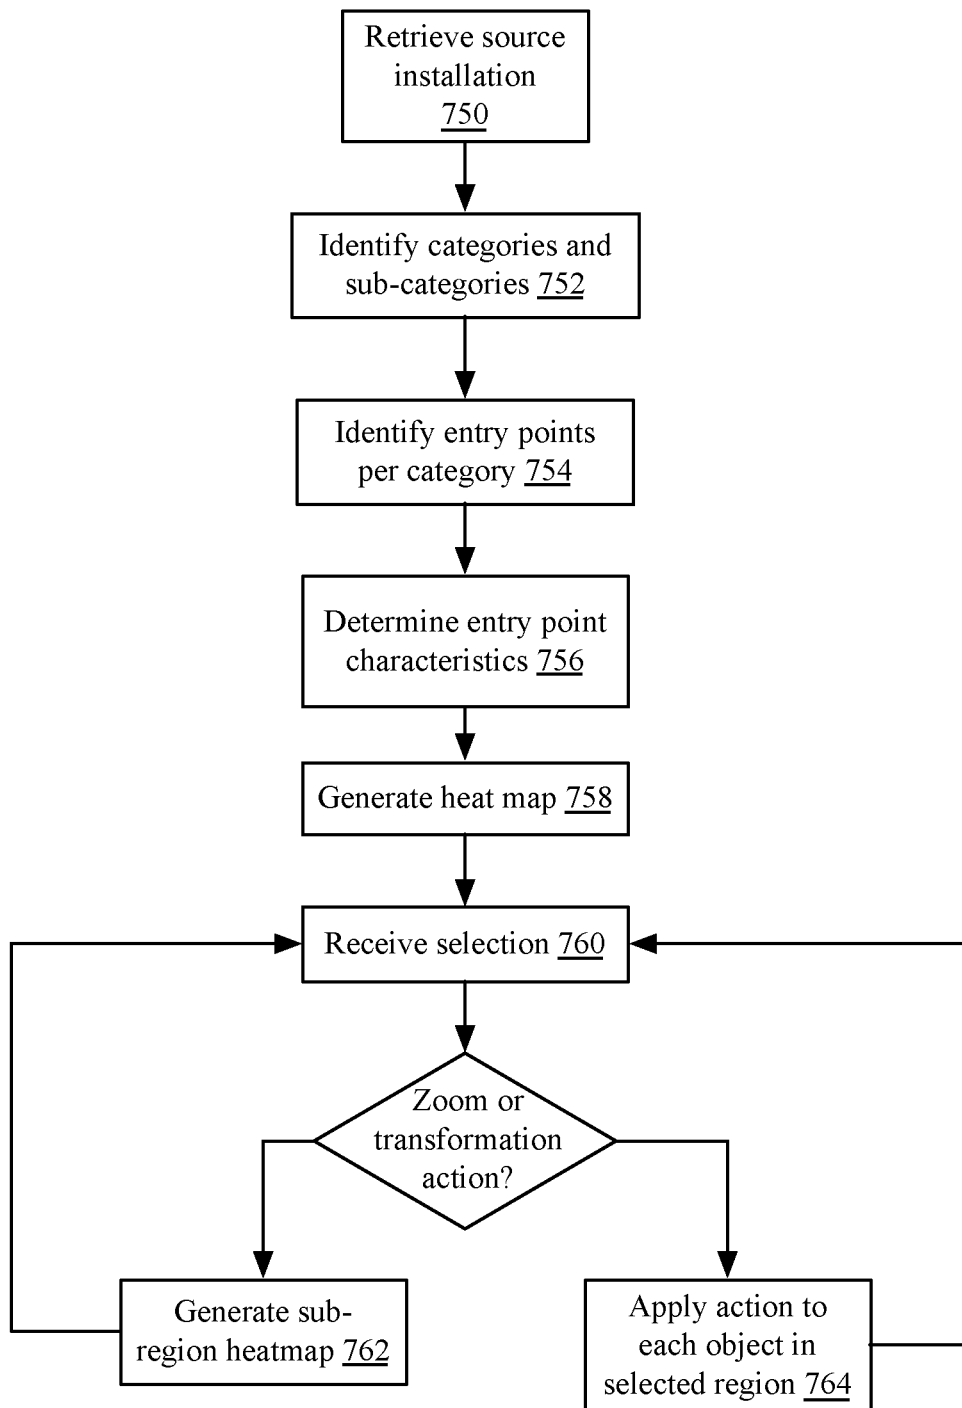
Retrieve source installation 750

Identify categories and sub-categories 752

Identify entry points per category 754

Determine entry point characteristics 756

Generate heat map 758

Receive selection 760

Zoom or transformation action?

Generate sub-region heatmap 762

Apply action to each object in selected region 764